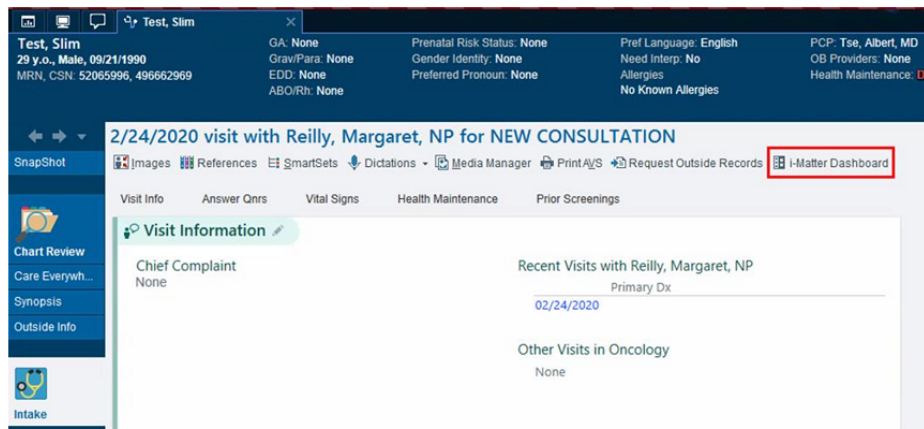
Test, Slim

Test, Slim
29 y.o., Male, 09/21/1990
MRN, CSN: 52065996, 496662969

GA: None
Grav/Para: None
EDD: None
ABO/Rh: None

Prenatal Risk Status: None
Gender Identity: None
Preferred Pronoun: None

Pref Language: English
Need Interp: No
Allergies
No Known Allergies

PCP: Tse, Albert, MD
OB Providers: None
Health Maintenance: D

SnapShot

Chart Review
Care Everywh...
Synopsis
Outside Info

Intake

2/24/2020 visit with Reilly, Margaret, NP for NEW CONSULTATION

Images References SmartSets Dictations Media Manager Print AVS Request Outside Records i-Matter Dashboard

Visit Info Answer Qnrs Vital Signs Health Maintenance Prior Screenings

Visit Information

Chief Complaint
None

Recent Visits with Reilly, Margaret, NP
Primary Dx
02/24/2020

Other Visits in Oncology
None